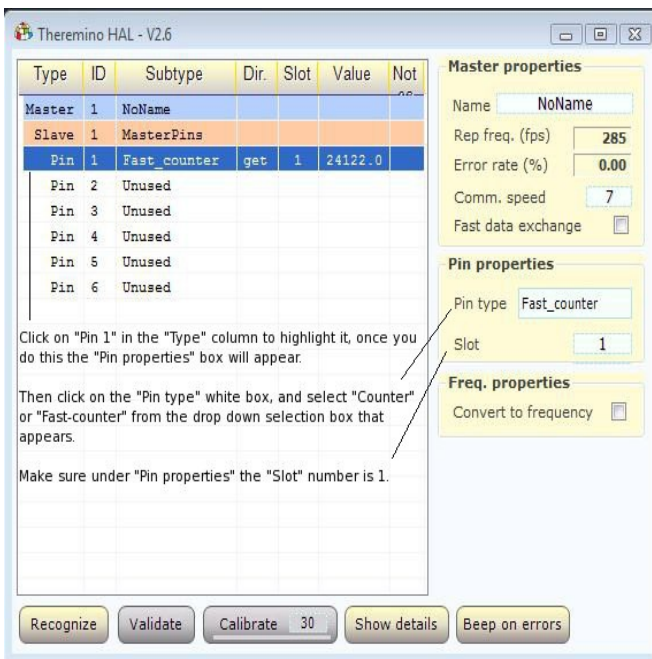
Theremino HAL - V2.6

| Type | ID | Subtype | Dir. | Slot | Value | Not |
|---|---|---|---|---|---|---|
| Master | 1 | NoName | | | | |
| Slave | 1 | MasterPins | | | | |
| Pin | 1 | Fast_counter | get | 1 | 24122.0 | |
| Pin | 2 | Unused | | | | |
| Pin | 3 | Unused | | | | |
| Pin | 4 | Unused | | | | |
| Pin | 5 | Unused | | | | |
| Pin | 6 | Unused | | | | |

Click on "Pin 1" in the "Type" column to highlight it, once you do this the "Pin properties" box will appear.

Then click on the "Pin type" white box, and select "Counter" or "Fast-counter" from the drop down selection box that appears.

Make sure under "Pin properties" the "Slot" number is 1.

Master properties
Name NoName
Rep freq. (fps) 285
Error rate (%) 0.00
Comm. speed 7
Fast data exchange

Pin properties
Pin type Fast_counter
Slot 1

Freq. properties
Convert to frequency

Recognize
Validate
Calibrate 30
Show details
Beep on errors